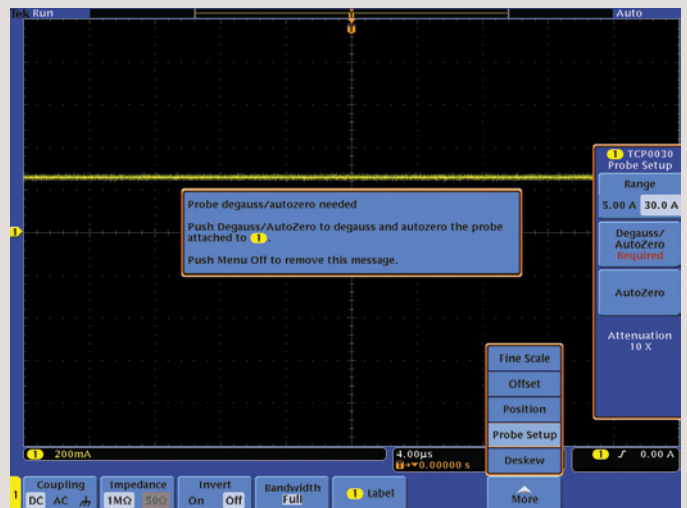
Tek Run

Auto

Probe degauss/autozero needed

Push Degauss/AutoZero to degauss and autozero the probe attached to 1.

Push Menu Off to remove this message.

1 TCP0030 Probe Setup

Range

5.00 A 30.0 A

Degauss/ AutoZero Required

AutoZero

Attenuation 10 X

Fine Scale

Offset

Position

Probe Setup

Deskew

1 200mA

4.00µs
T→▼0.00000 s

1 ƒ 0.00 A

1

Coupling
DC AC ⏚

Impedance
1MΩ 50Ω

Invert
On Off

Bandwidth
Full

1 Label

More